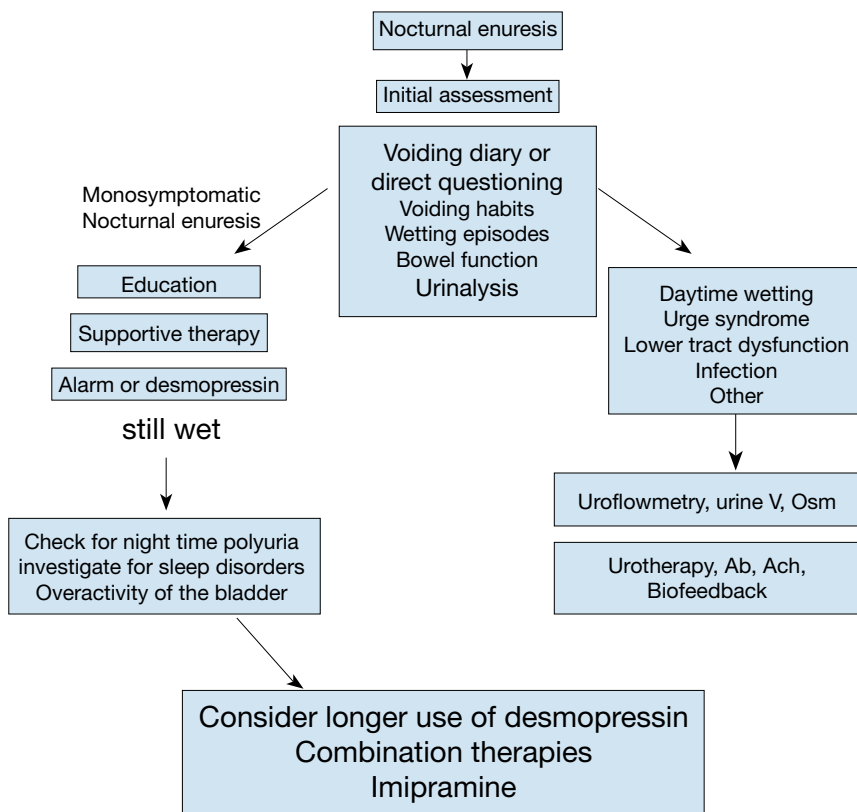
Nocturnal enuresis

Initial assessment

Voiding diary or direct questioning
Voiding habits
Wetting episodes
Bowel function
Urinalysis

Monosymptomatic
Nocturnal enuresis

Education

Supportive therapy

Alarm or desmopressin

still wet

Check for night time polyuria
investigate for sleep disorders
Overactivity of the bladder

Daytime wetting
Urge syndrome
Lower tract dysfunction
Infection
Other

Uroflowmetry, urine V, Osm

Urotherapy, Ab, Ach,
Biofeedback

Consider longer use of desmopressin
Combination therapies
Imipramine